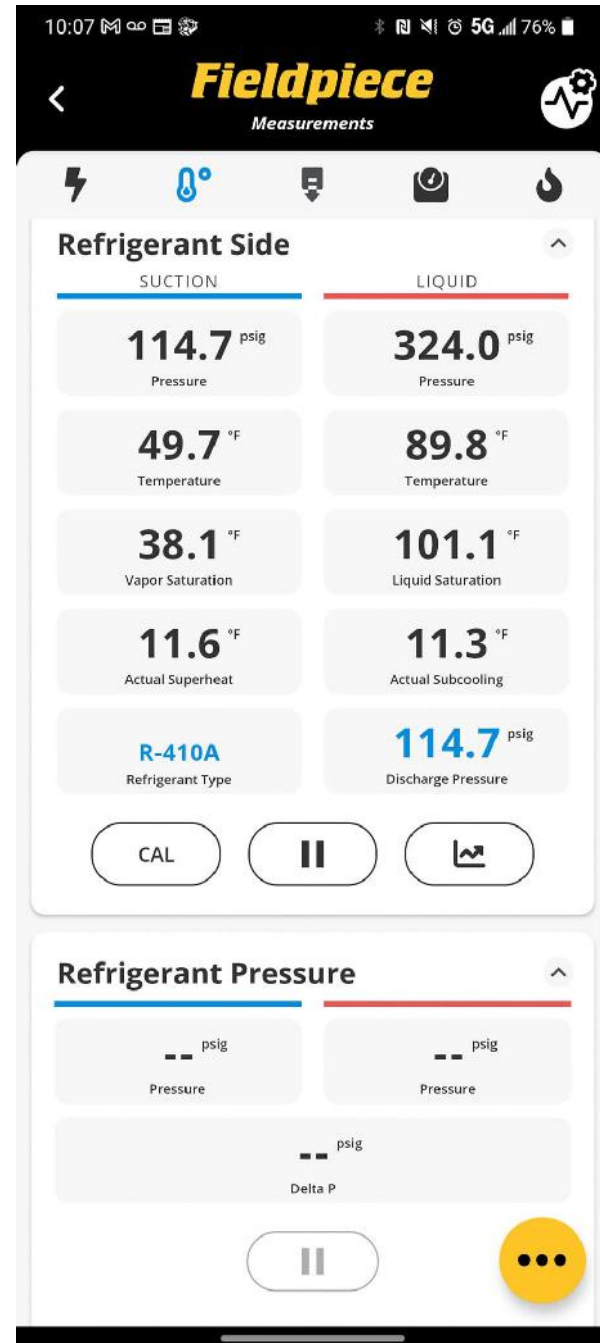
10:07 5G 76%

Fieldpiece
Measurements

Refrigerant Side

| SUCTION | LIQUID |
|---|---|
| 114.7 psig Pressure | 324.0 psig Pressure |
| 49.7 °F Temperature | 89.8 °F Temperature |
| 38.1 °F Vapor Saturation | 101.1 °F Liquid Saturation |
| 11.6 °F Actual Superheat | 11.3 °F Actual Subcooling |
| R-410A Refrigerant Type | 114.7 psig Discharge Pressure |

CAL

Refrigerant Pressure

| | |
|---|---|
| -- psig Pressure | -- psig Pressure |

-- psig
Delta P